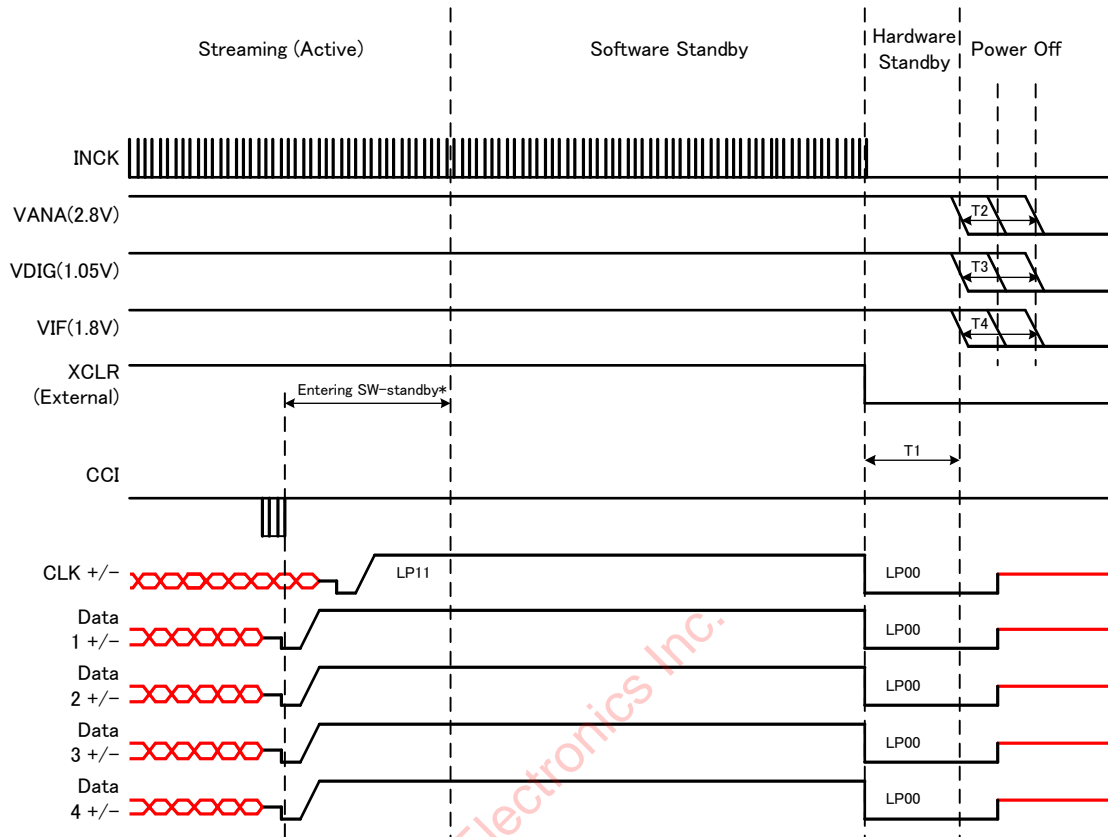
Streaming (Active)

Software Standby

Hardware Standby

Power Off

INCK

VANA(2.8V)

T2

VDIG(1.05V)

T3

VIF(1.8V)

T4

XCLR (External)

Entering SW-standby*

T1

CCI

CLK +/−

LP11

LP00

Data 1 +/−

LP00

Data 2 +/−

LP00

Data 3 +/−

LP00

Data 4 +/−

LP00

Electronics Inc.